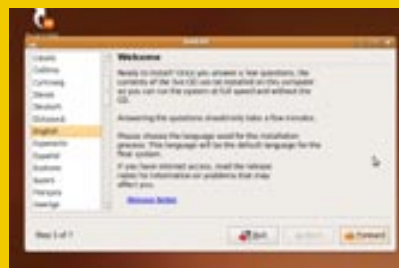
Install

Català
Cestina
Cymraeg
Dansk
Deutsch
Ελληνικά
English
Esperanto
Español
Eesti
Euskara
Suomi
Français
Gaeilge

Welcome

Ready to install? Once you answer a few questions, the contents of the live CD can be installed on this computer so you can run the system at full speed and without the CD.

Answering the questions should only take a few minutes.

Please choose the language used for the installation process. This language will be the default language for the final system.

If you have Internet access, read the release notes for information on problems that may affect you.

Release Notes

Step 1 of 7

Quit

Back

Forward